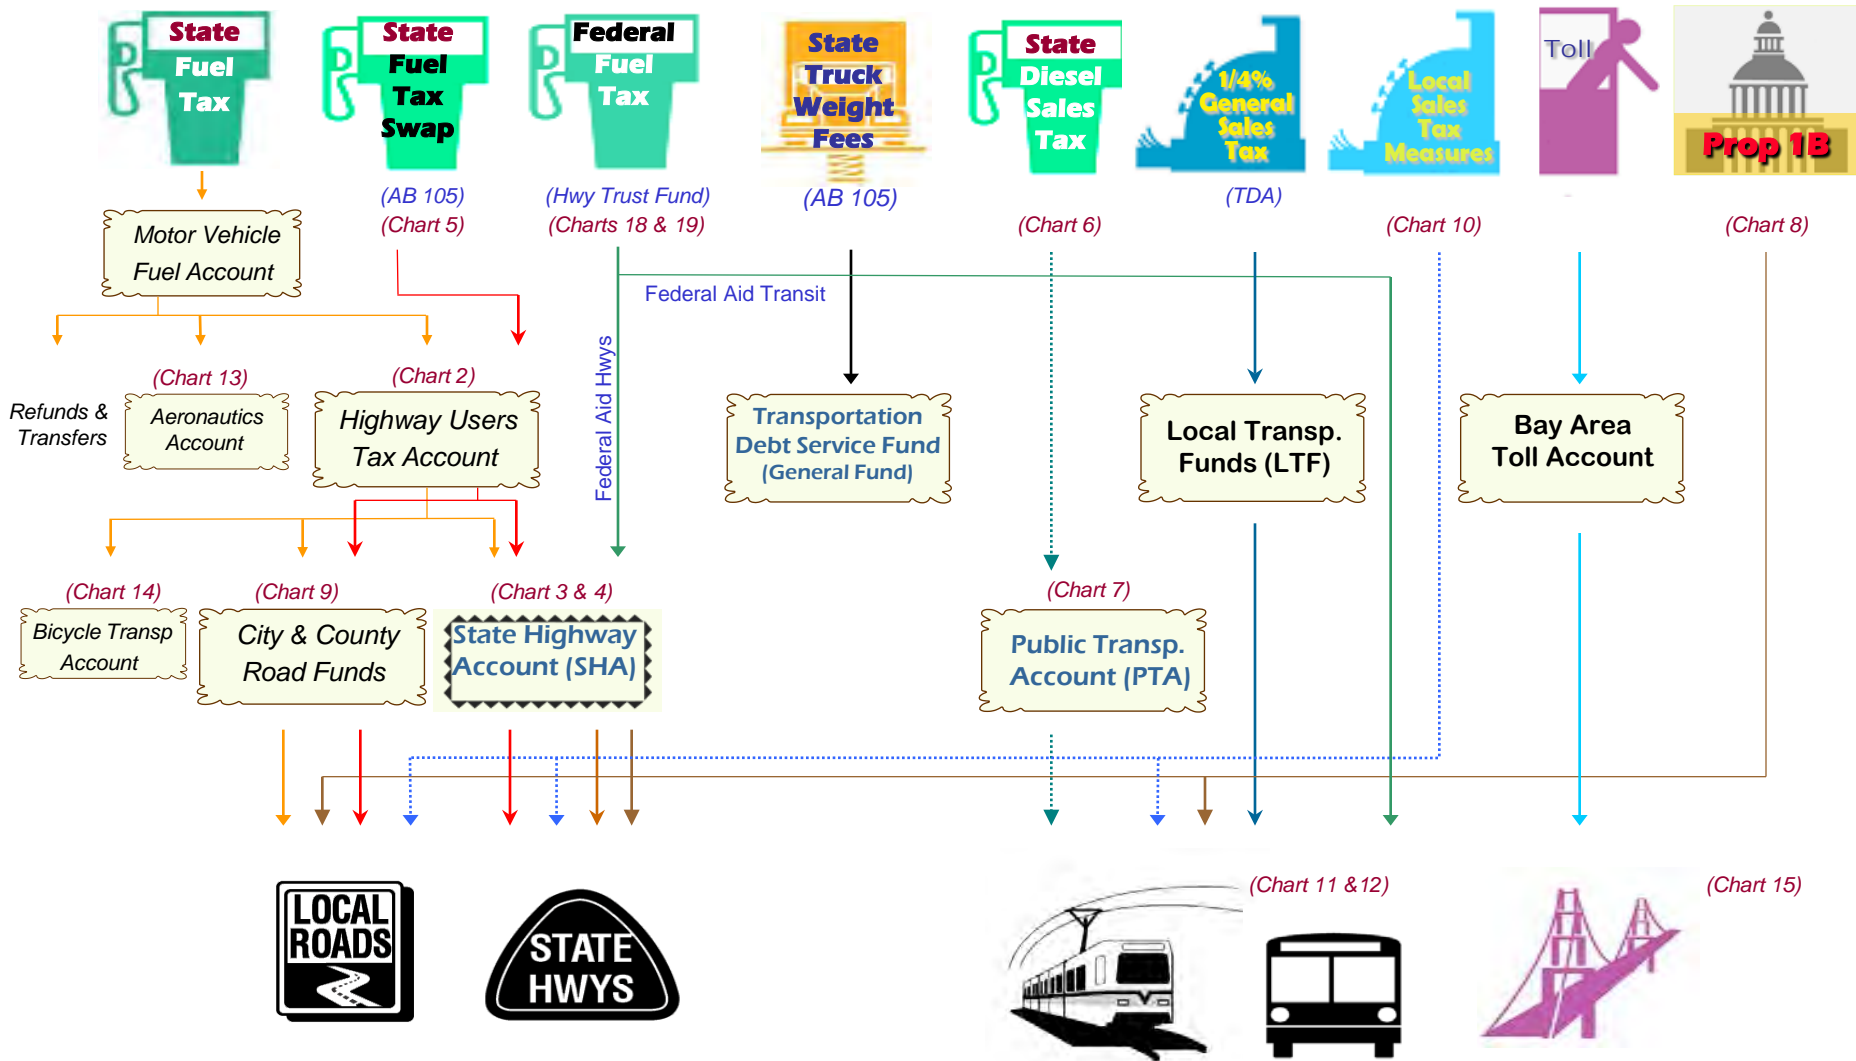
State Fuel Tax

State Fuel Tax Swap
(AB 105)
(Chart 5)

Federal Fuel Tax
(Hwy Trust Fund)
(Charts 18 & 19)

State Truck Weight Fees
(AB 105)

State Diesel Sales Tax
(Chart 6)

1/4% General Sales Tax
(TDA)

Local Sales Tax Measures
(Chart 10)

Toll

Prop 1B
(Chart 8)

Motor Vehicle Fuel Account

Federal Aid Transit

Federal Aid Hwys

Refunds & Transfers

(Chart 13)
Aeronautics Account

(Chart 2)
Highway Users Tax Account

Transportation Debt Service Fund (General Fund)

Local Transp. Funds (LTF)

Bay Area Toll Account

(Chart 14)
Bicycle Transp Account

(Chart 9)
City & County Road Funds

(Chart 3 & 4)
State Highway Account (SHA)

(Chart 7)
Public Transp. Account (PTA)

LOCAL ROADS

STATE HWYS

(Chart 11 &12)

(Chart 15)